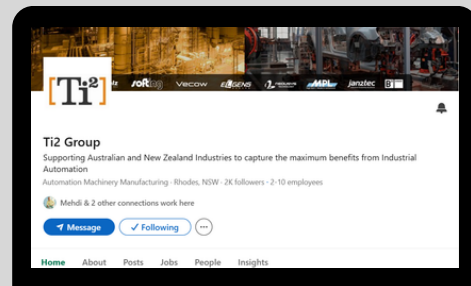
[Ti²]

softtag Vecow EDGENS MPL Janztec

Ti2 Group

Supporting Australian and New Zealand Industries to capture the maximum benefits from Industrial Automation

Automation Machinery Manufacturing · Rhodes, NSW · 2K followers · 2-10 employees

Mehdi & 2 other connections work here

Message ✓ Following ···

Home About Posts Jobs People Insights